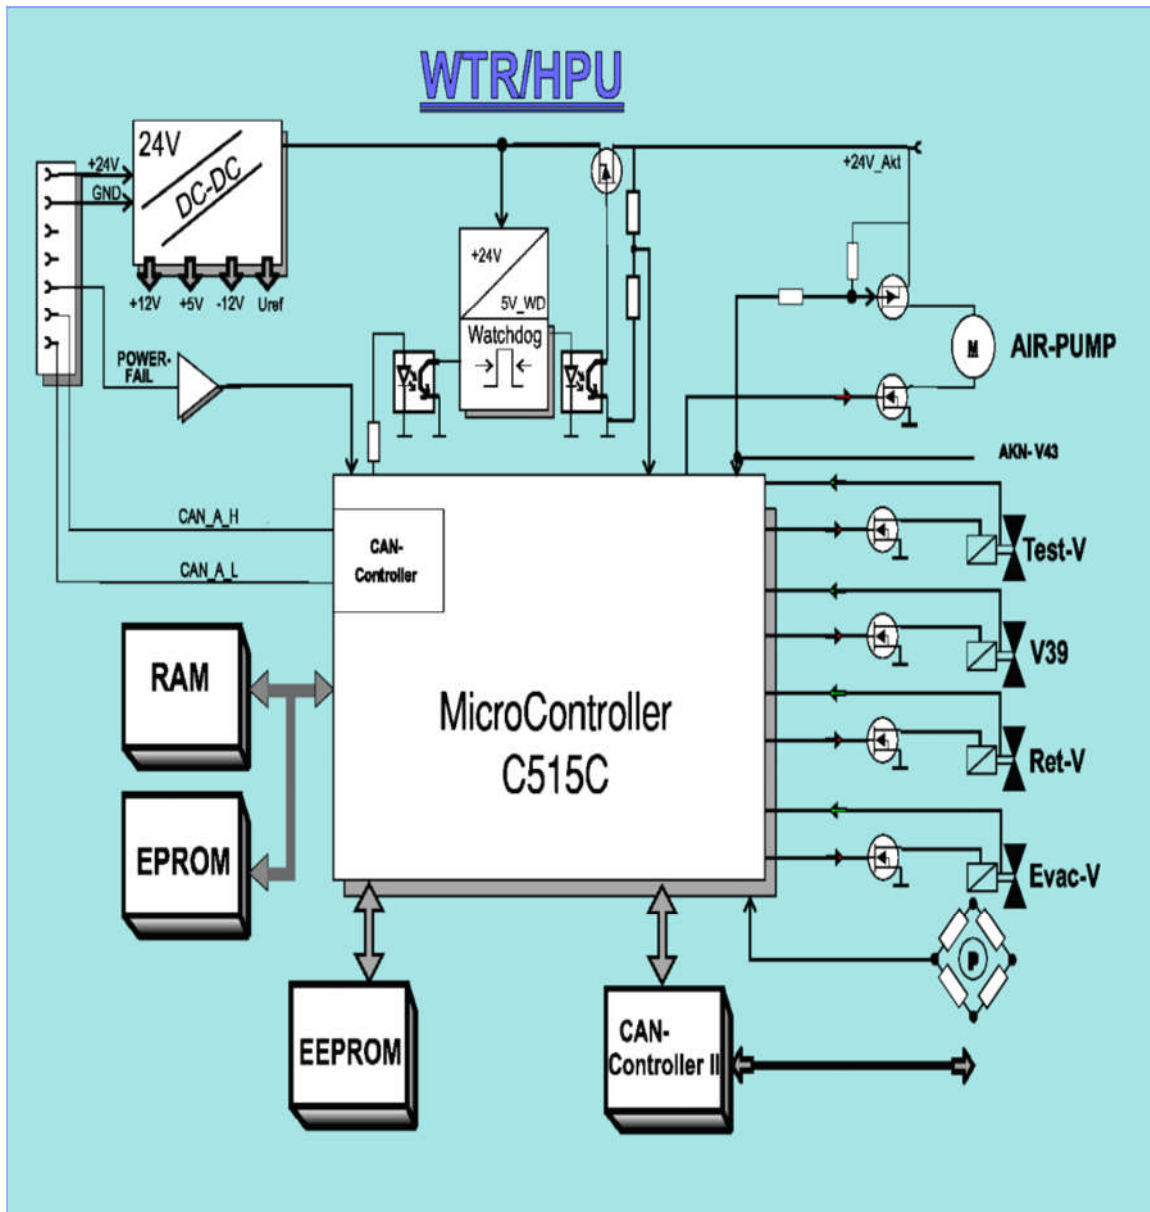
WTR/HPU

+24V
GND

24V
DC-DC

+12V +5V -12V Uref

+24V_Akt

+24V
5V_WD
Watchdog

POWER-FAIL

M
AIR-PUMP

AKN-V43

CAN_A_H
CAN_A_L

CAN-Controller

Test-V

V39

RAM

MicroController
C515C

Ret-V

EPROM

Evac-V

P

EEPROM

CAN-Controller II